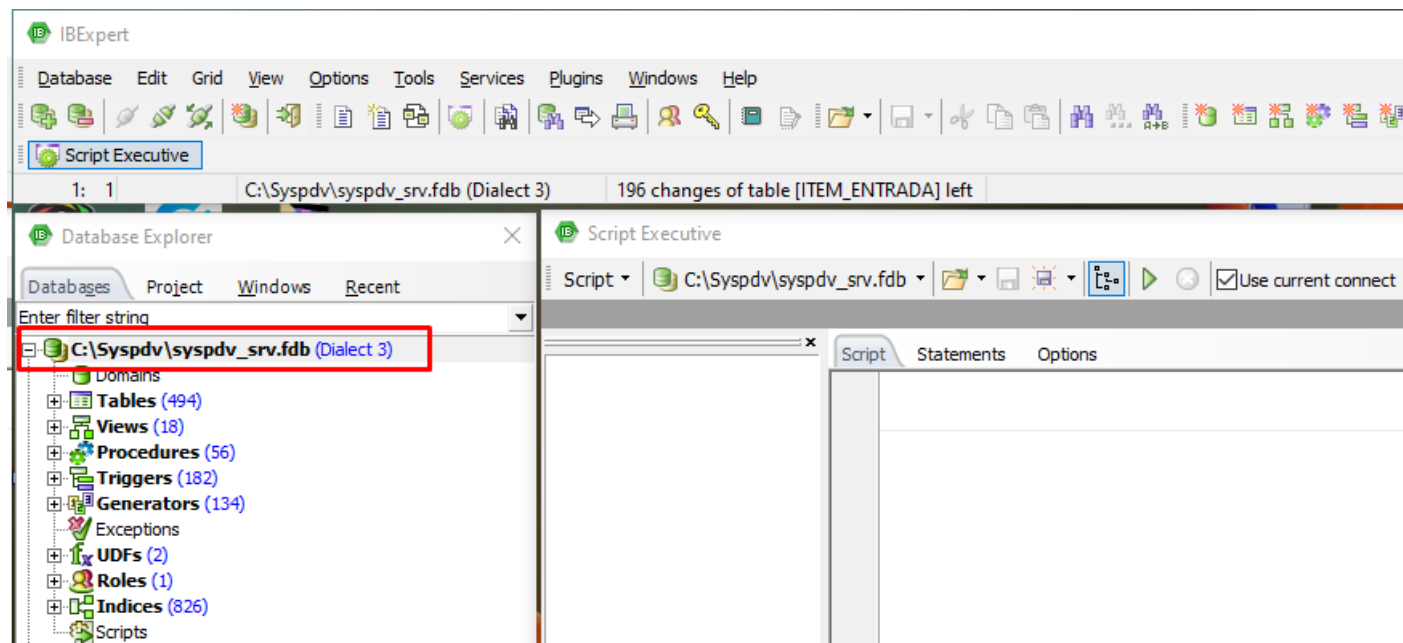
IBExpert

Database Edit Grid View Options Tools Services Plugins Windows Help

Script Executive

1: 1 C:\Syspdv\syspdv_srv.fdb (Dialect 3) 196 changes of table [ITEM_ENTRADA] left

Database Explorer

Databases Project Windows Recent

Enter filter string

C:\Syspdv\syspdv_srv.fdb (Dialect 3)
Domains
Tables (494)
Views (18)
Procedures (56)
Triggers (182)
Generators (134)
Exceptions
UDFs (2)
Roles (1)
Indices (826)
Scripts

Script Executive

Script C:\Syspdv\syspdv_srv.fdb Use current connect

Script Statements Options